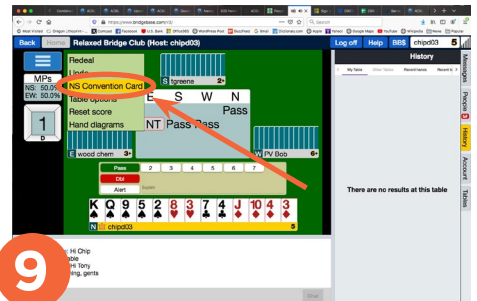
https://www.bridgebase.com/v3/

Back Home Relaxed Bridge Club (Host: chipd03) Log off Help BBO chipd03 5

History

MPs
NS: 50.0%
EW: 50.0%

1

Redeal
Undo
NS Convention Card
Table options
Reset score
Hand diagrams

tgreene 2+

E S W N
Pass
NT Pass Pass

wood chem 3+

PV Bob 6+

Pass
Dbl
Alert

2 3 4 5 6 7

K Q 9 5 2 8 7 3 J 10 4 3

N chipd03 5

My Table Other Tables Recent Hands

There are no results at this table

Messages
People
History
Account
Tables

9

: Hi Chip
able
Hi Tony.
ing, gents

Chat